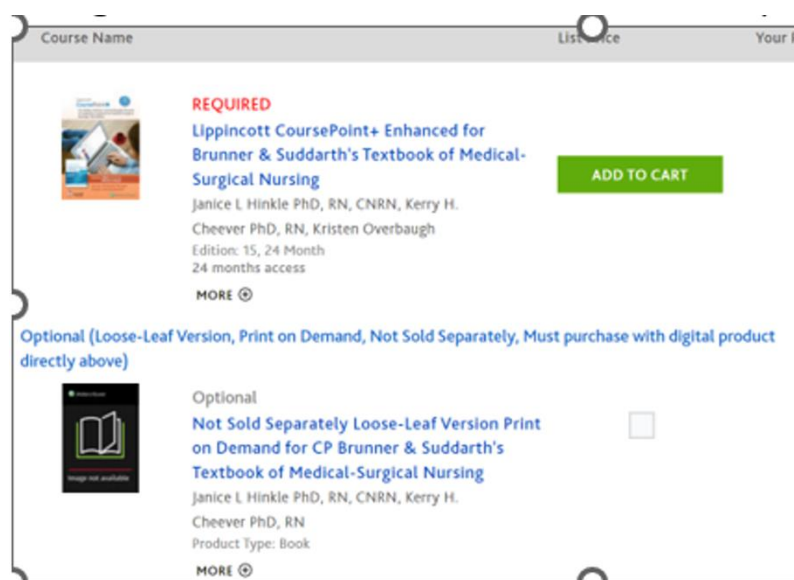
Course Name | List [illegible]ce | Your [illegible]

REQUIRED
Lippincott CoursePoint+ Enhanced for Brunner & Suddarth's Textbook of Medical-Surgical Nursing
Janice L Hinkle PhD, RN, CNRN, Kerry H. Cheever PhD, RN, Kristen Overbaugh
Edition: 15, 24 Month
24 months access
MORE ⊕

ADD TO CART

Optional (Loose-Leaf Version, Print on Demand, Not Sold Separately, Must purchase with digital product directly above)

Optional
Not Sold Separately Loose-Leaf Version Print on Demand for CP Brunner & Suddarth's Textbook of Medical-Surgical Nursing
Janice L Hinkle PhD, RN, CNRN, Kerry H. Cheever PhD, RN
Product Type: Book
MORE ⊕